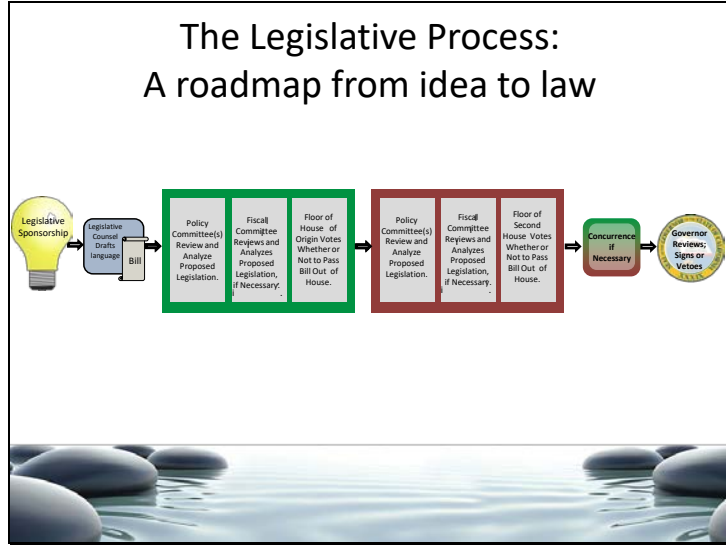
The Legislative Process:
A roadmap from idea to law

Legislative Sponsorship

Legislative Counsel Drafts language

Bill

Policy Committee(s) Review and Analyze Proposed Legislation.

Fiscal Committee Reviews and Analyzes Proposed Legislation, if Necessary.

Floor of House of Origin Votes Whether or Not to Pass Bill Out of House.

Policy Committee(s) Review and Analyze Proposed Legislation.

Fiscal Committee Reviews and Analyzes Proposed Legislation, if Necessary.

Floor of Second House Votes Whether or Not to Pass Bill Out of House.

Concurrence if Necessary

Governor Reviews; Signs or Vetoes